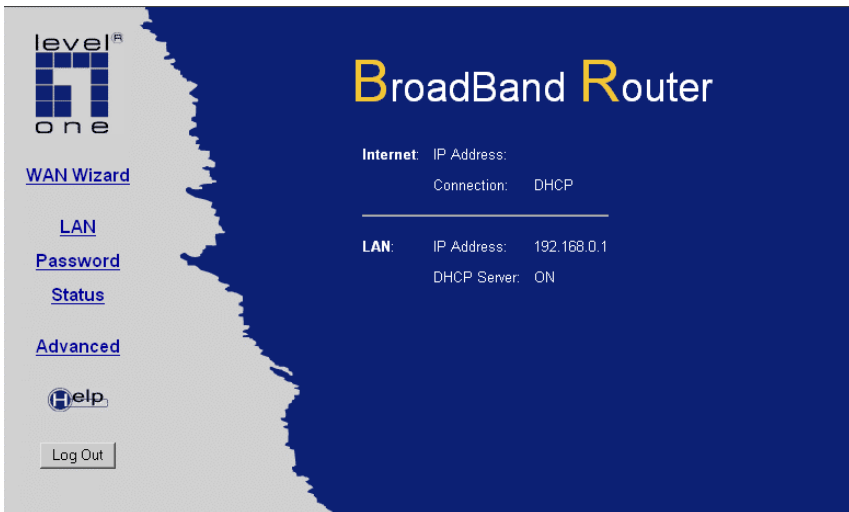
level®
one

WAN Wizard

LAN
Password
Status

Advanced

Help

Log Out

BroadBand Router

| | | |
|---|---|---|
| Internet: | IP Address: | |
| | Connection: | DHCP |
| LAN: | IP Address: | 192.168.0.1 |
| | DHCP Server: | ON |